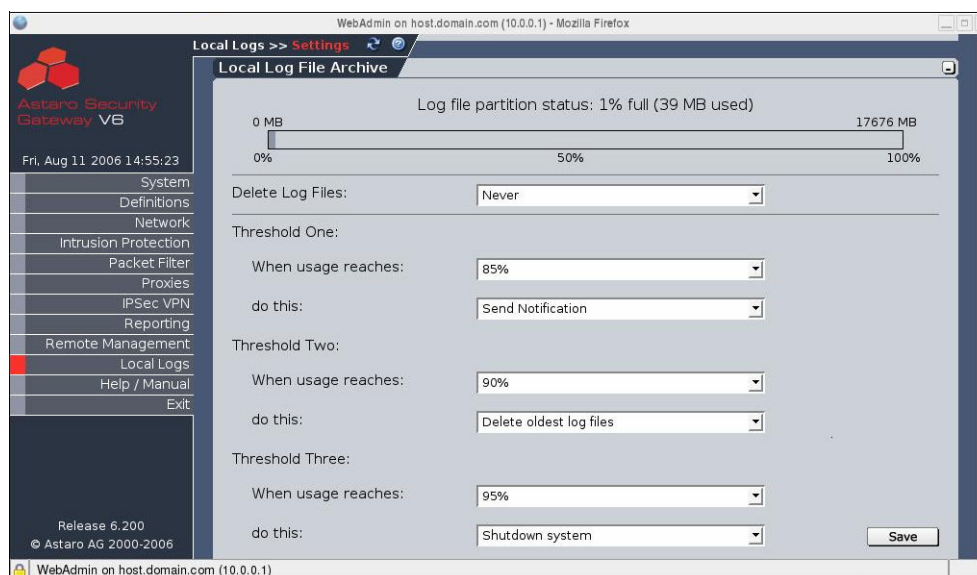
WebAdmin on host.domain.com (10.0.0.1) - Mozilla Firefox

Local Logs >> Settings

Astaro Security Gateway V6

Fri, Aug 11 2006 14:55:23

System
Definitions
Network
Intrusion Protection
Packet Filter
Proxies
IPSec VPN
Reporting
Remote Management
Local Logs
Help / Manual
Exit

Release 6.200
© Astaro AG 2000-2006

Local Log File Archive

Log file partition status: 1% full (39 MB used)

0 MB
17676 MB
0%
50%
100%

Delete Log Files: Never

Threshold One:

When usage reaches: 85%

do this: Send Notification

Threshold Two:

When usage reaches: 90%

do this: Delete oldest log files

Threshold Three:

When usage reaches: 95%

do this: Shutdown system

Save

WebAdmin on host.domain.com (10.0.0.1)